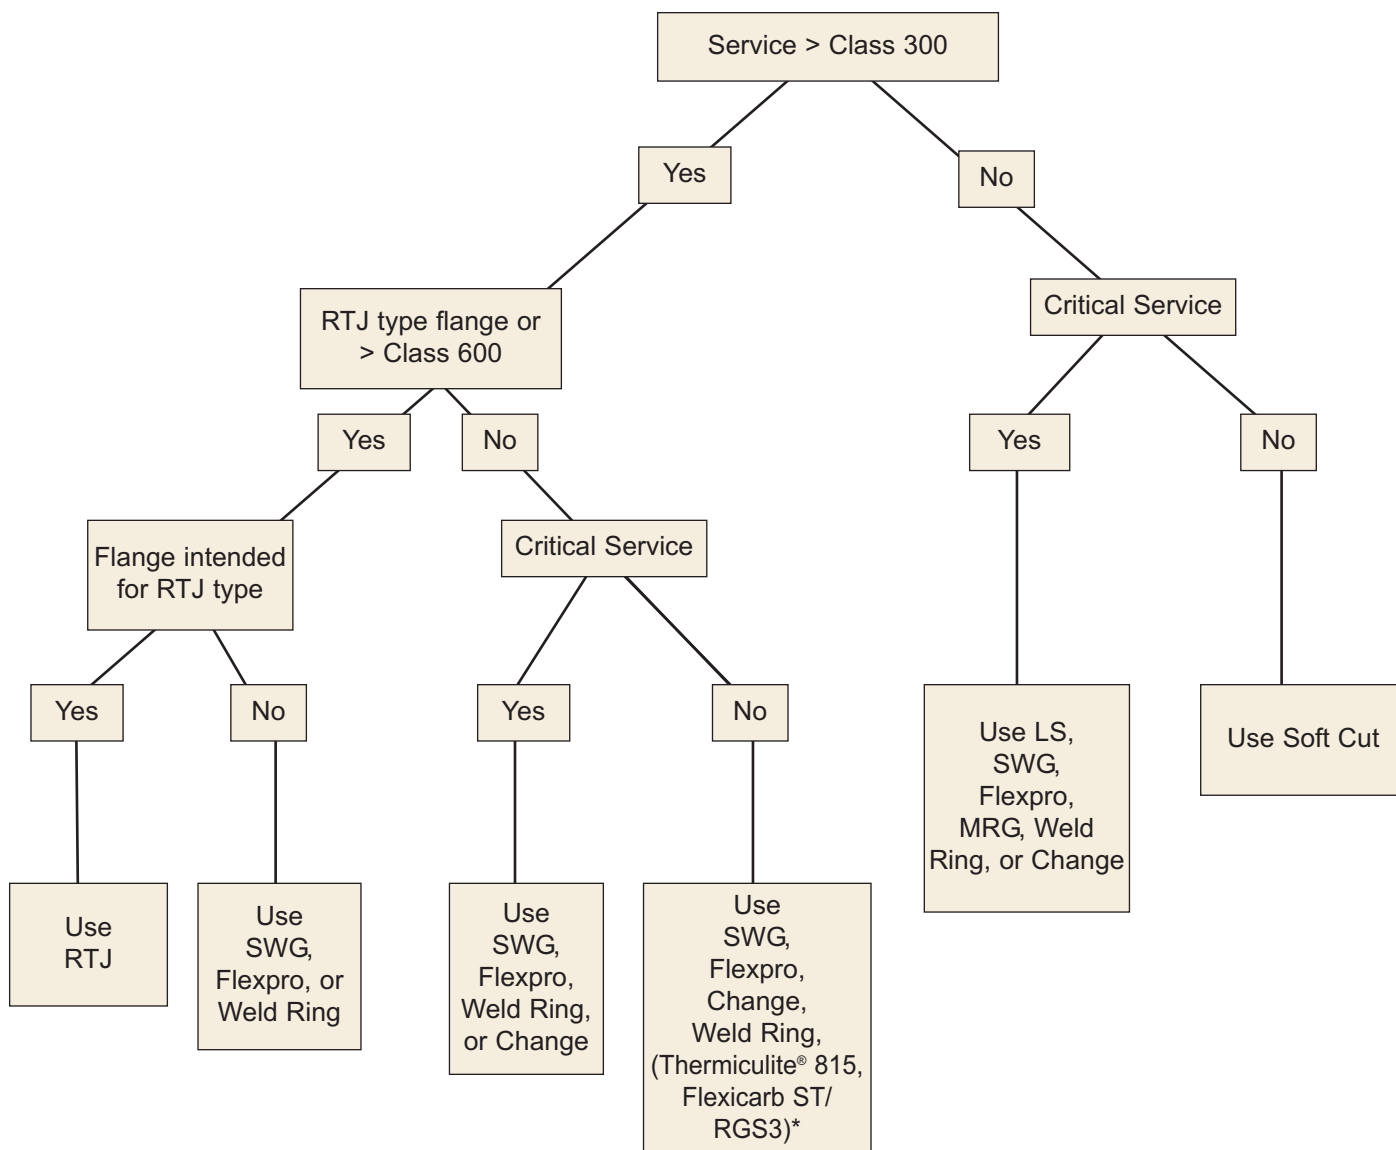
Service > Class 300

Yes

No

RTJ type flange or > Class 600

Critical Service

Yes

No

Yes

No

Flange intended for RTJ type

Critical Service

Yes

No

Yes

No

Use LS, SWG, Flexpro, MRG, Weld Ring, or Change

Use Soft Cut

Use RTJ

Use SWG, Flexpro, or Weld Ring

Use SWG, Flexpro, Weld Ring, or Change

Use SWG, Flexpro, Change, Weld Ring, (Thermiculite® 815, Flexicarb ST/ RGS3)*